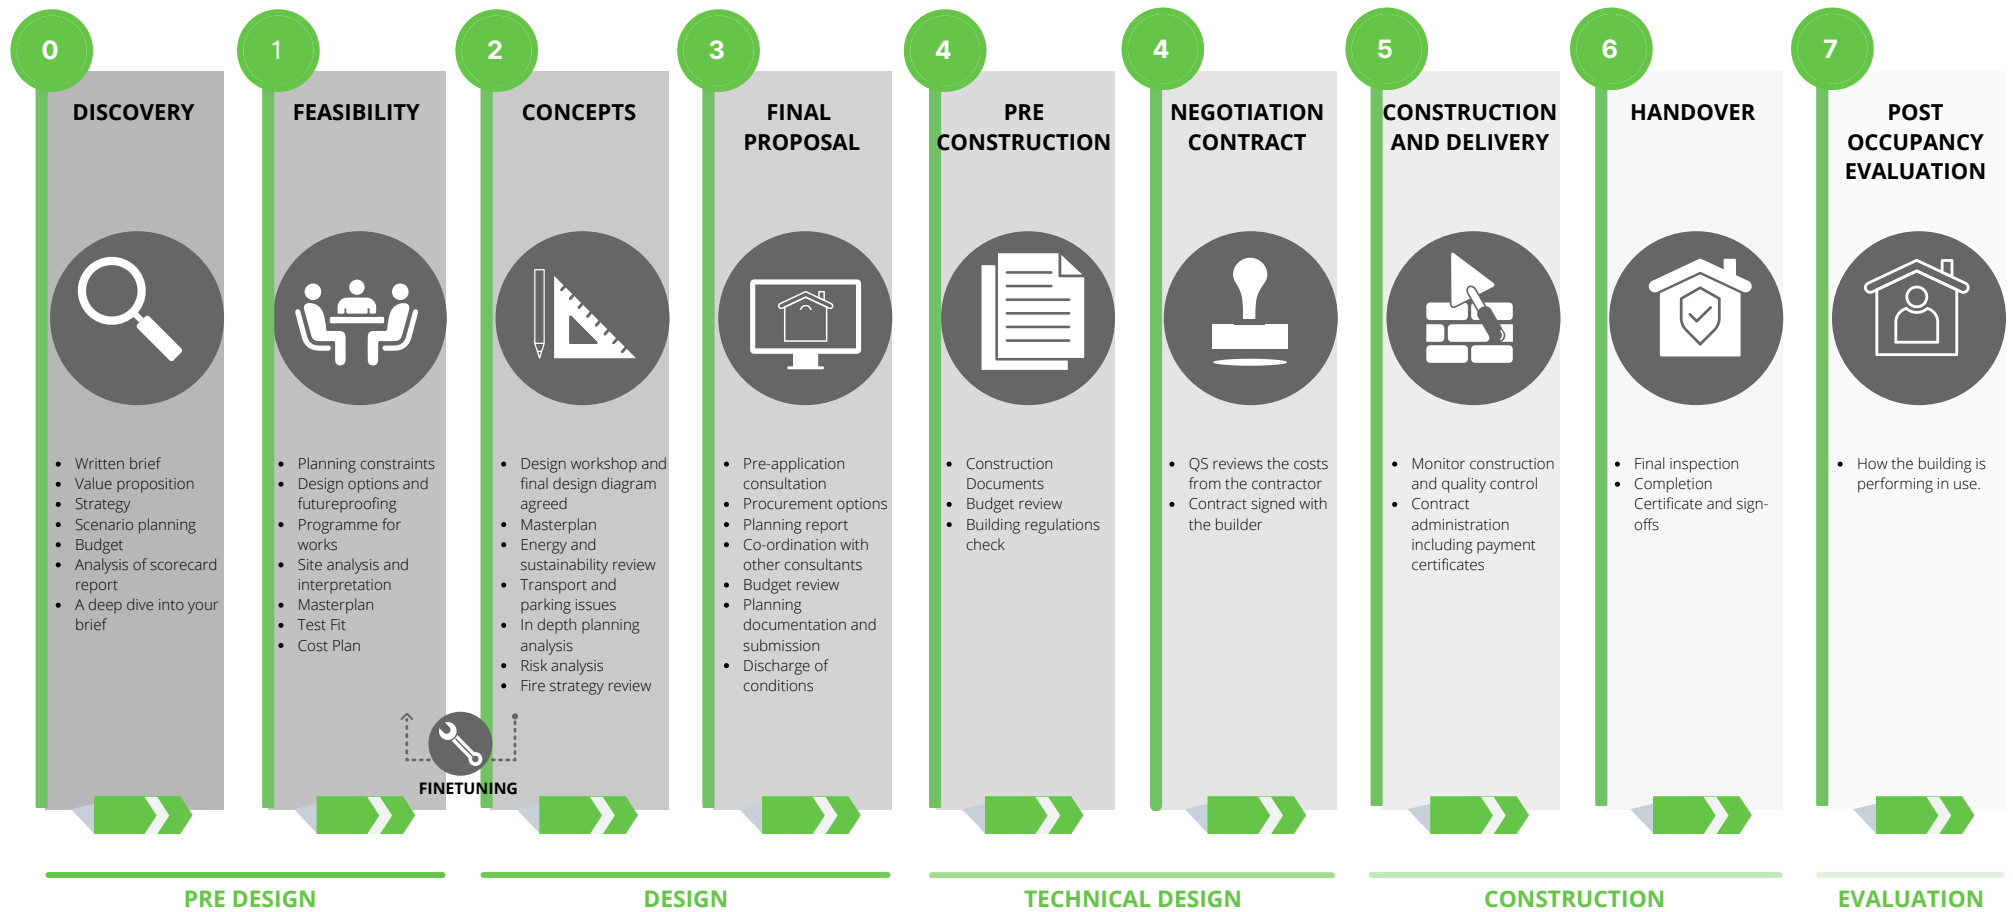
0
DISCOVERY

- Written brief
- Value proposition
- Strategy
- Scenario planning
- Budget
- Analysis of scorecard report
- A deep dive into your brief

1
FEASIBILITY

- Planning constraints
- Design options and futureproofing
- Programme for works
- Site analysis and interpretation
- Masterplan
- Test Fit
- Cost Plan

FINETUNING

2
CONCEPTS

- Design workshop and final design diagram agreed
- Masterplan
- Energy and sustainability review
- Transport and parking issues
- In depth planning analysis
- Risk analysis
- Fire strategy review

3
FINAL PROPOSAL

- Pre-application consultation
- Procurement options
- Planning report
- Co-ordination with other consultants
- Budget review
- Planning documentation and submission
- Discharge of conditions

4
PRE CONSTRUCTION

- Construction Documents
- Budget review
- Building regulations check

4
NEGOTIATION CONTRACT

- QS reviews the costs from the contractor
- Contract signed with the builder

5
CONSTRUCTION AND DELIVERY

- Monitor construction and quality control
- Contract administration including payment certificates

6
HANDOVER

- Final inspection
- Completion Certificate and sign-offs

7
POST OCCUPANCY EVALUATION

- How the building is performing in use.

PRE DESIGN
DESIGN
TECHNICAL DESIGN
CONSTRUCTION
EVALUATION